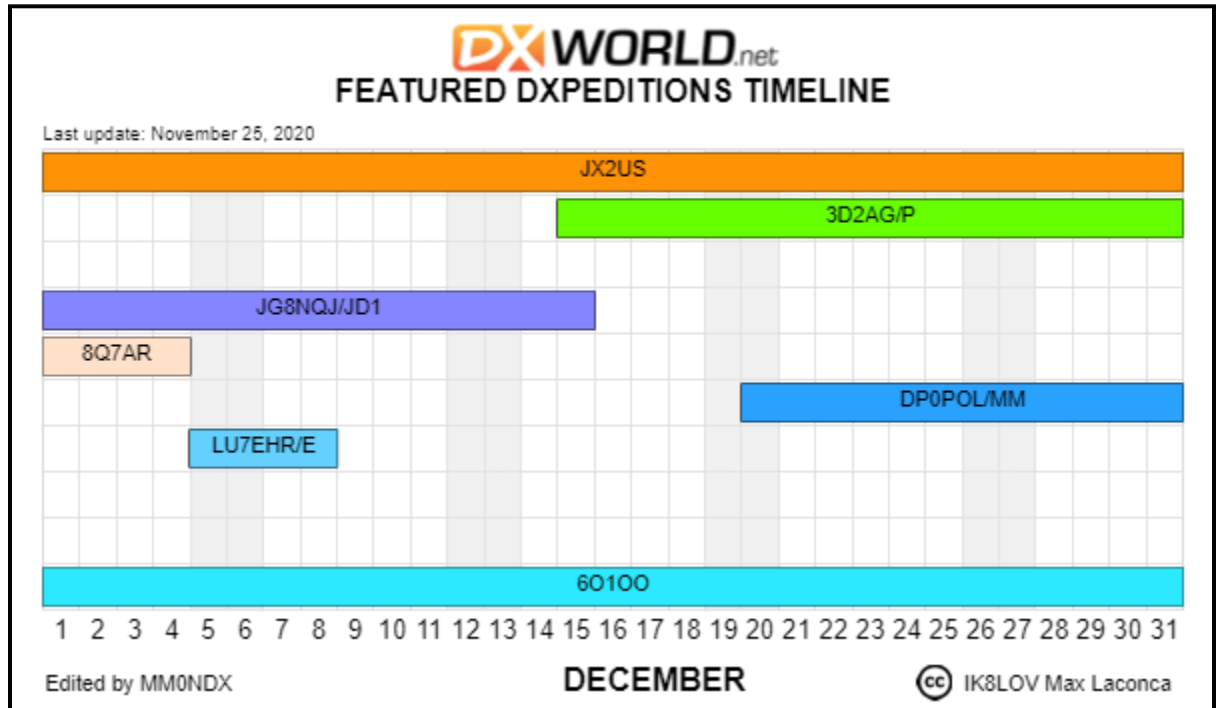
DXWORLD.net
FEATURED DXPEDITIONS TIMELINE

Last update: November 25, 2020

JX2US

3D2AG/P

JG8NQJ/JD1

8Q7AR

DP0POL/MM

LU7EHR/E

6O1OO

1 2 3 4 5 6 7 8 9 10 11 12 13 14 15 16 17 18 19 20 21 22 23 24 25 26 27 28 29 30 31

Edited by MM0NDX

DECEMBER

cc IK8LOV Max Laconca